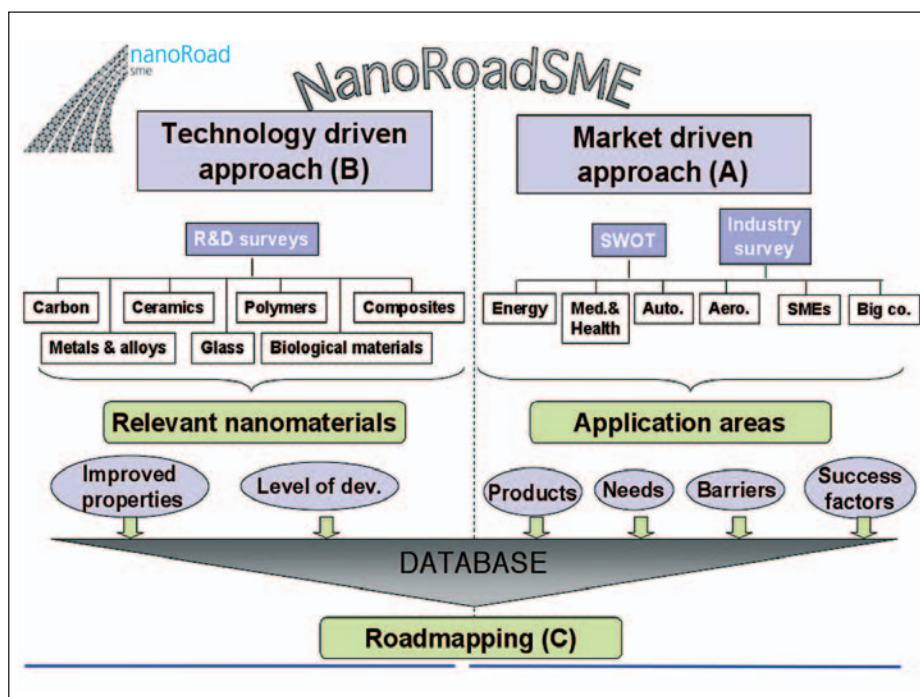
nanoRoad
sme

NanoRoadSME

Technology driven approach (B)

Market driven approach (A)

R&D surveys

SWOT

Industry survey

Carbon

Ceramics

Polymers

Composites

Metals & alloys

Glass

Biological materials

Energy

Med.& Health

Auto.

Aero.

SMEs

Big co.

Relevant nanomaterials

Application areas

Improved properties

Level of dev.

Products

Needs

Barriers

Success factors

DATABASE

Roadmapping (C)